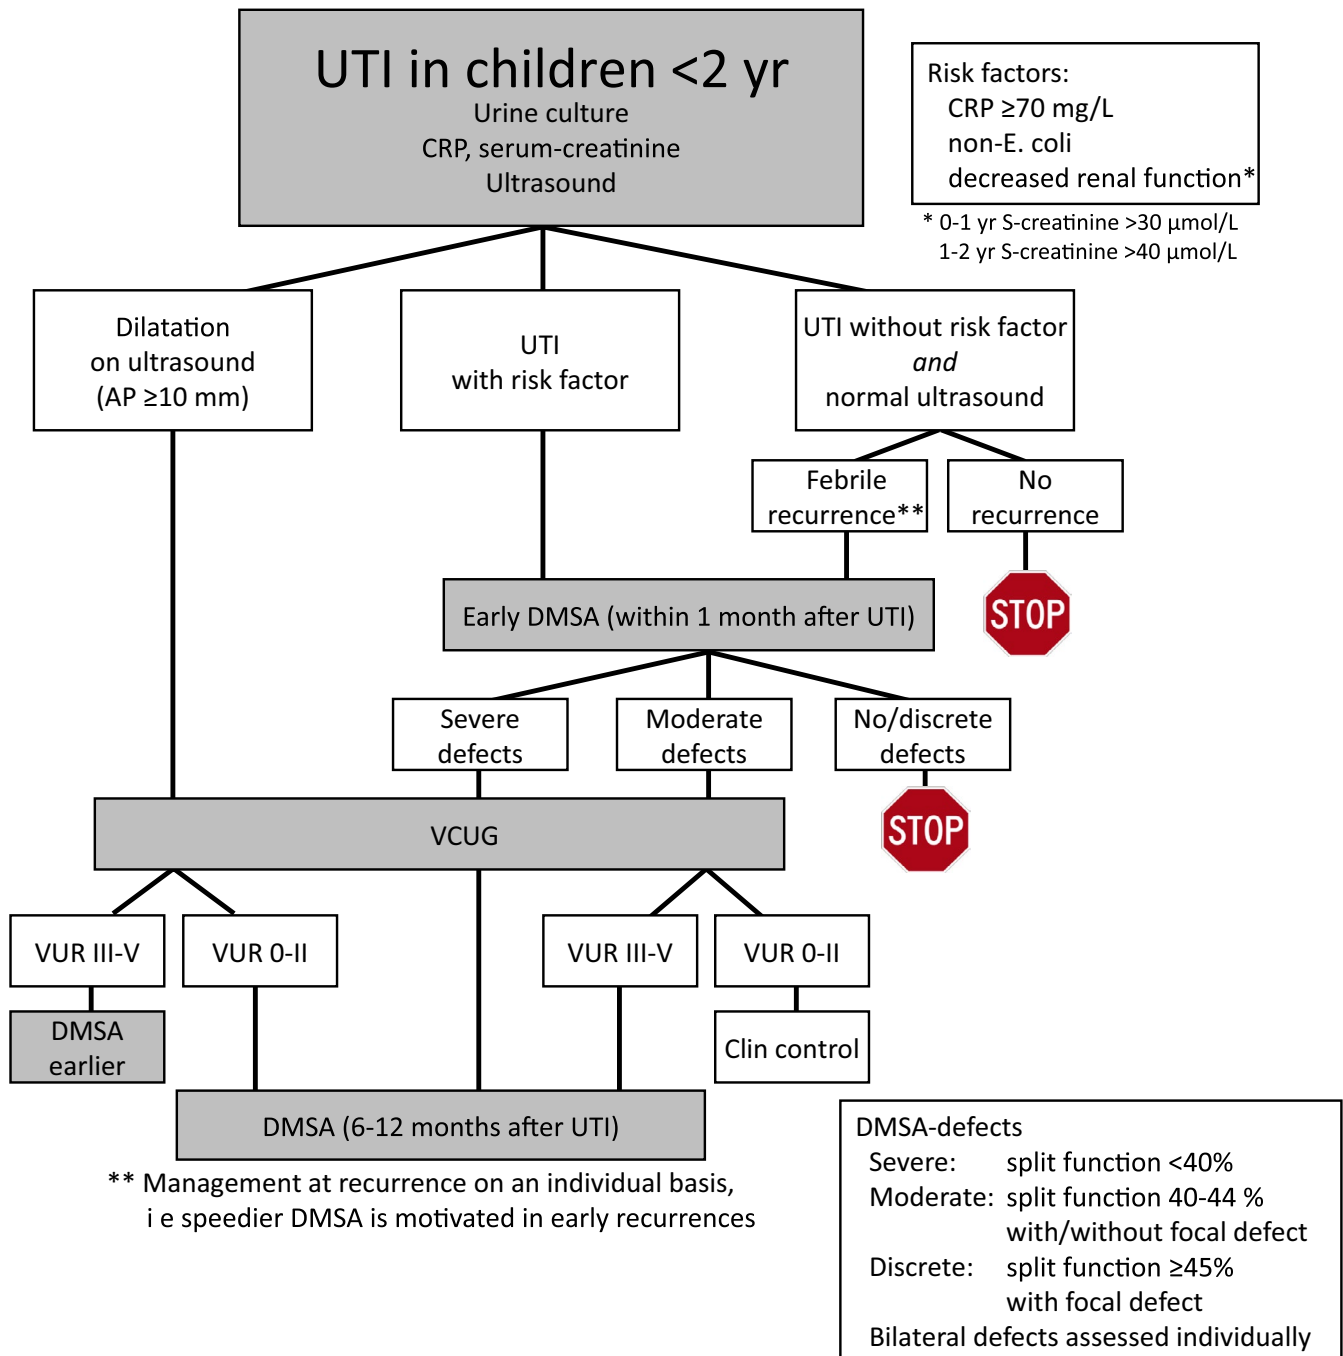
UTI in children <2 yr
Urine culture
CRP, serum-creatinine
Ultrasound

Risk factors:
CRP ≥70 mg/L
non-E. coli
decreased renal function*

* 0-1 yr S-creatinine >30 µmol/L
1-2 yr S-creatinine >40 µmol/L

Dilatation on ultrasound (AP ≥10 mm)

UTI with risk factor

UTI without risk factor *and* normal ultrasound

Febrile recurrence**

No recurrence

STOP

Early DMSA (within 1 month after UTI)

Severe defects

Moderate defects

No/discrete defects

STOP

VCUG

VUR III-V

VUR 0-II

VUR III-V

VUR 0-II

DMSA earlier

Clin control

DMSA (6-12 months after UTI)

** Management at recurrence on an individual basis, i e speedier DMSA is motivated in early recurrences

DMSA-defects
Severe: split function <40%
Moderate: split function 40-44 % with/without focal defect
Discrete: split function ≥45% with focal defect
Bilateral defects assessed individually